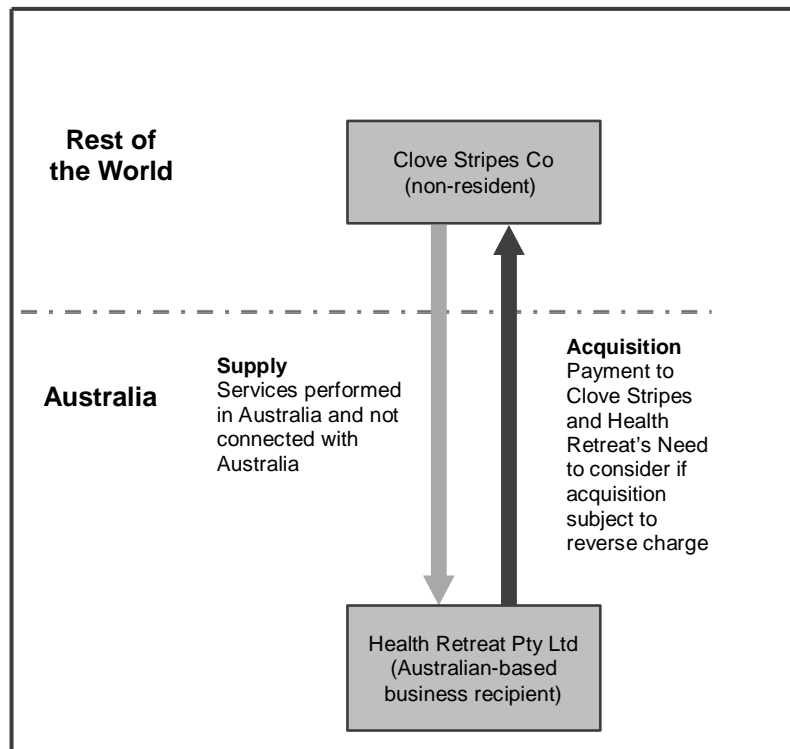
Rest of the World

Clove Stripes Co (non-resident)

Australia

Supply
Services performed in Australia and not connected with Australia

Acquisition
Payment to Clove Stripes and Health Retreat's Need to consider if acquisition subject to reverse charge

Health Retreat Pty Ltd (Australian-based business recipient)